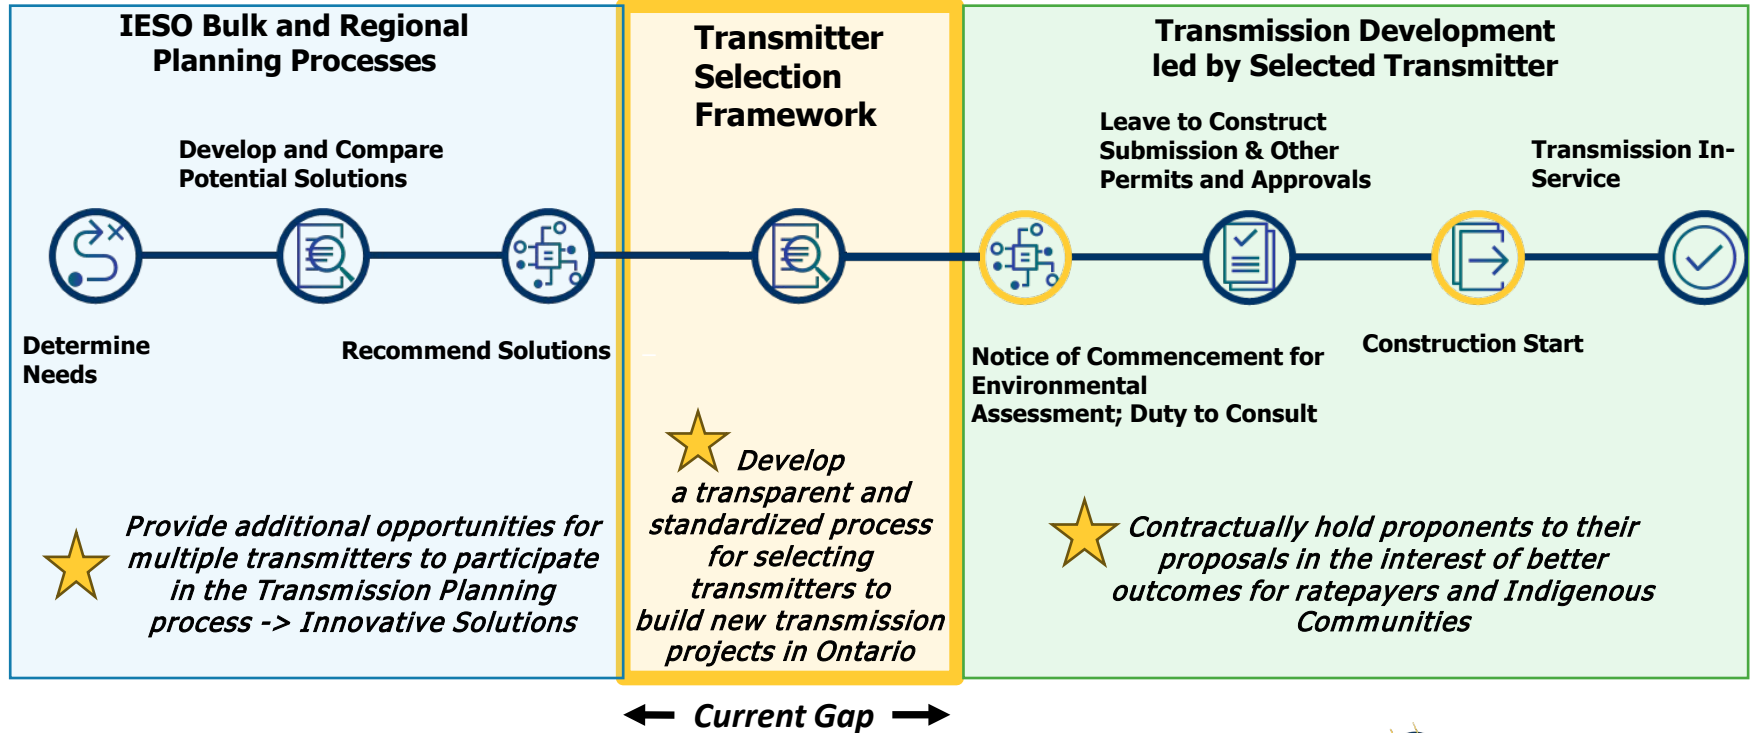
IESO Bulk and Regional Planning Processes

Develop and Compare Potential Solutions

Determine Needs

Recommend Solutions

Provide additional opportunities for multiple transmitters to participate in the Transmission Planning process -> Innovative Solutions

Transmitter Selection Framework

Develop a transparent and standardized process for selecting transmitters to build new transmission projects in Ontario

Current Gap

Transmission Development led by Selected Transmitter

Leave to Construct Submission & Other Permits and Approvals

Transmission In-Service

Notice of Commencement for Environmental Assessment; Duty to Consult

Construction Start

Contractually hold proponents to their proposals in the interest of better outcomes for ratepayers and Indigenous Communities